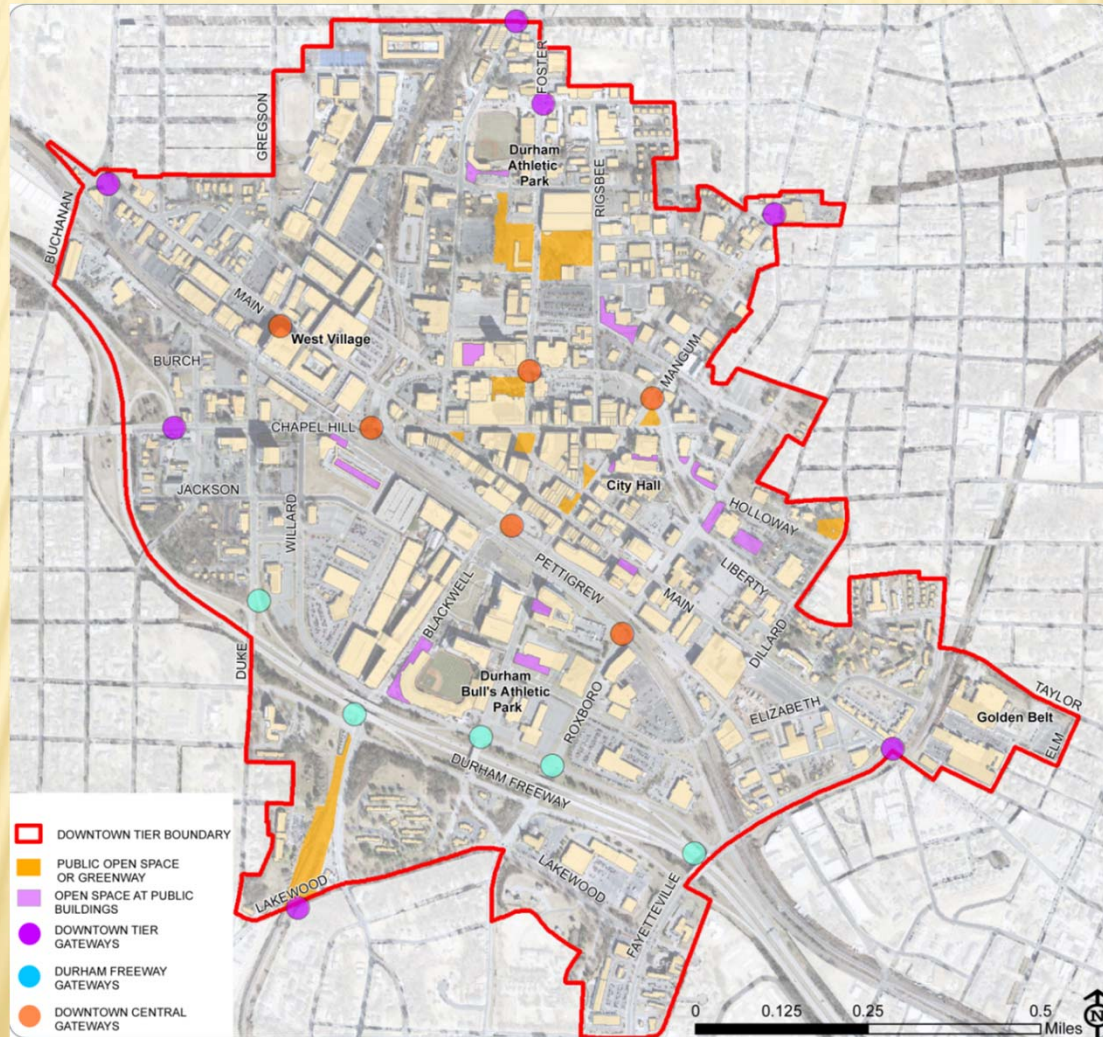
FOSTER
GREGSON
Durham Athletic Park
RIGSBEE
BUCHANAN
MAIN
West Village
BURCH
MANGUM
CHAPEL HILL
City Hall
JACKSON
WILLARD
HOLLOWAY
PETTIGREW
LIBERTY
MAIN
BLACKWELL
DILLARD
DUKE
Durham Bull's Athletic Park
ROXBORO
ELIZABETH
TAYLOR
Golden Belt
ELM
DURHAM FREEWAY
LAKEWOOD
LAKEWOOD
FAYETTEVILLE

DOWNTOWN TIER BOUNDARY
PUBLIC OPEN SPACE OR GREENWAY
OPEN SPACE AT PUBLIC BUILDINGS
DOWNTOWN TIER GATEWAYS
DURHAM FREEWAY GATEWAYS
DOWNTOWN CENTRAL GATEWAYS

0 0.125 0.25 0.5 Miles
N